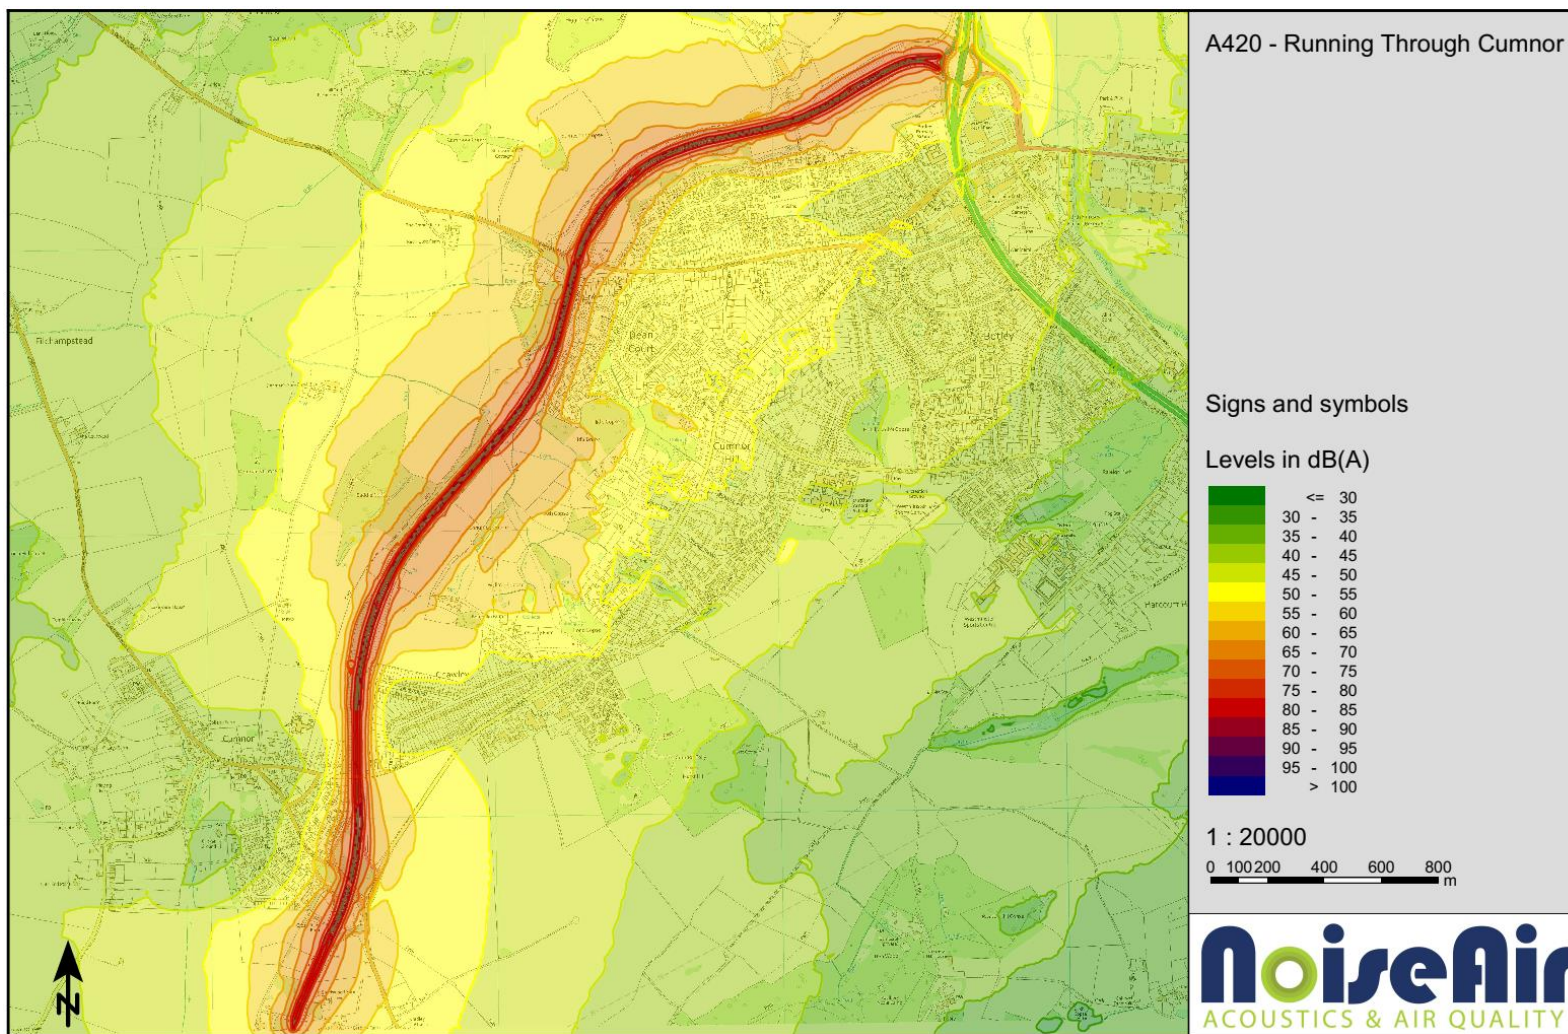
A420 - Running Through Cumnor

Signs and symbols

Levels in dB(A)

<= 30
30 - 35
35 - 40
40 - 45
45 - 50
50 - 55
55 - 60
60 - 65
65 - 70
70 - 75
75 - 80
80 - 85
85 - 90
90 - 95
95 - 100
> 100

1 : 20000

0 100 200 400 600 800 m

NoiseAir
ACOUSTICS & AIR QUALITY

Filchampstead
Cumnor
Bean Court
Cumnor
Harcourt H

N